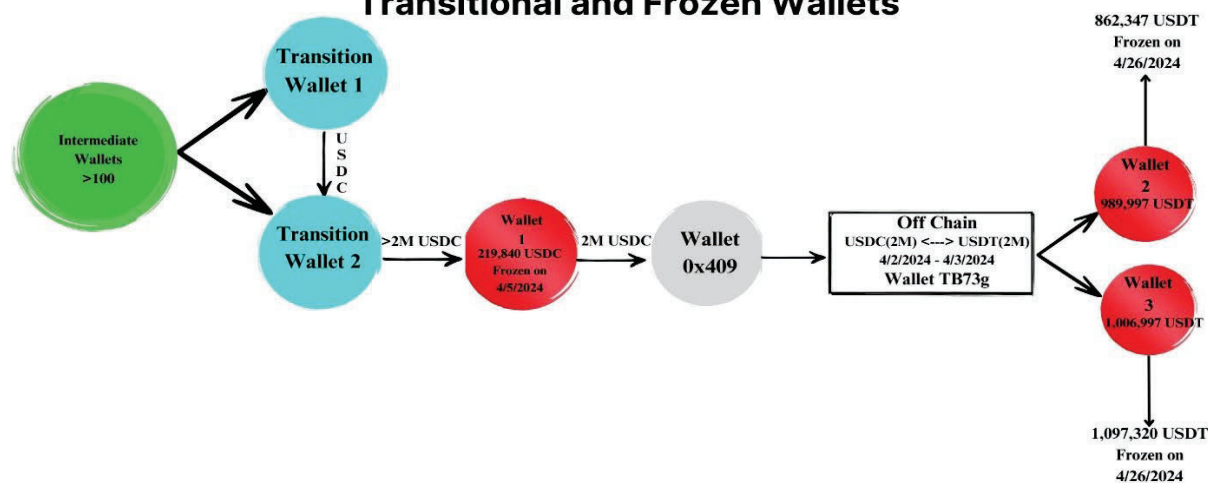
Transitional and Frozen Wallets

Intermediate Wallets >100

Transition Wallet 1

USDC

Transition Wallet 2

>2M USDC

Wallet 1
219,840 USDC
Frozen on
4/5/2024

2M USDC

Wallet 0x409

Off Chain
USDC(2M) <---> USDT(2M)
4/2/2024 - 4/3/2024
Wallet TB73g

862,347 USDT
Frozen on
4/26/2024

Wallet 2
989,997 USDT

Wallet 3
1,006,997 USDT

1,097,320 USDT
Frozen on
4/26/2024